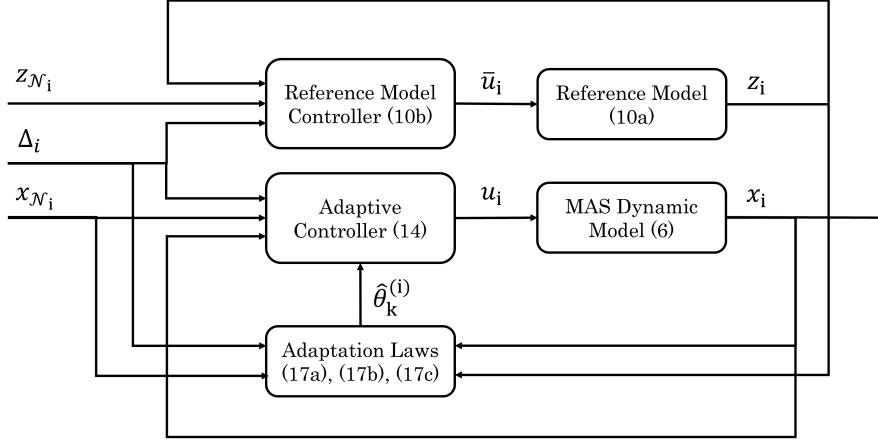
$z_{\mathcal{N}_\mathrm{i}}$

$\Delta_i$

$x_{\mathcal{N}_\mathrm{i}}$

Reference Model Controller (10b)

$\bar{u}_\mathrm{i}$

Reference Model (10a)

$z_\mathrm{i}$

Adaptive Controller (14)

$u_\mathrm{i}$

MAS Dynamic Model (6)

$x_\mathrm{i}$

$\hat{\theta}_\mathrm{k}^{(\mathrm{i})}$

Adaptation Laws (17a), (17b), (17c)